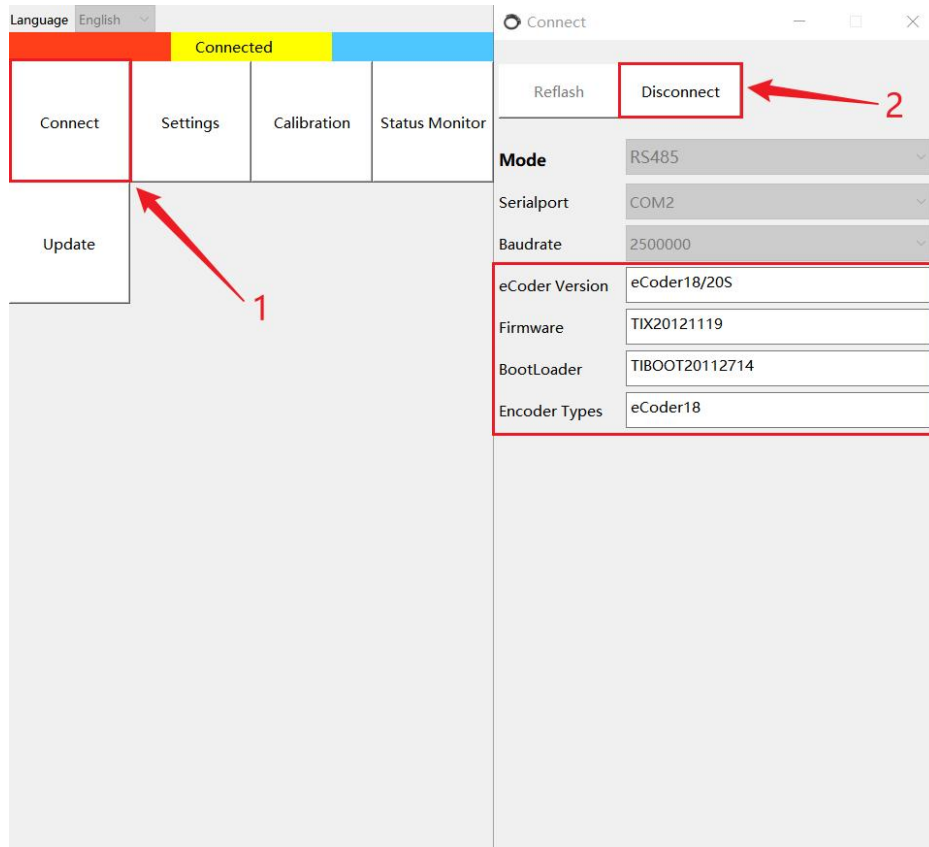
Language English
Connected
Connect
Settings
Calibration
Status Monitor
Update
1

Connect
Reflash
Disconnect
2
Mode RS485
Serialport COM2
Baudrate 2500000
eCoder Version eCoder18/20S
Firmware TIX20121119
BootLoader TIBOOT20112714
Encoder Types eCoder18